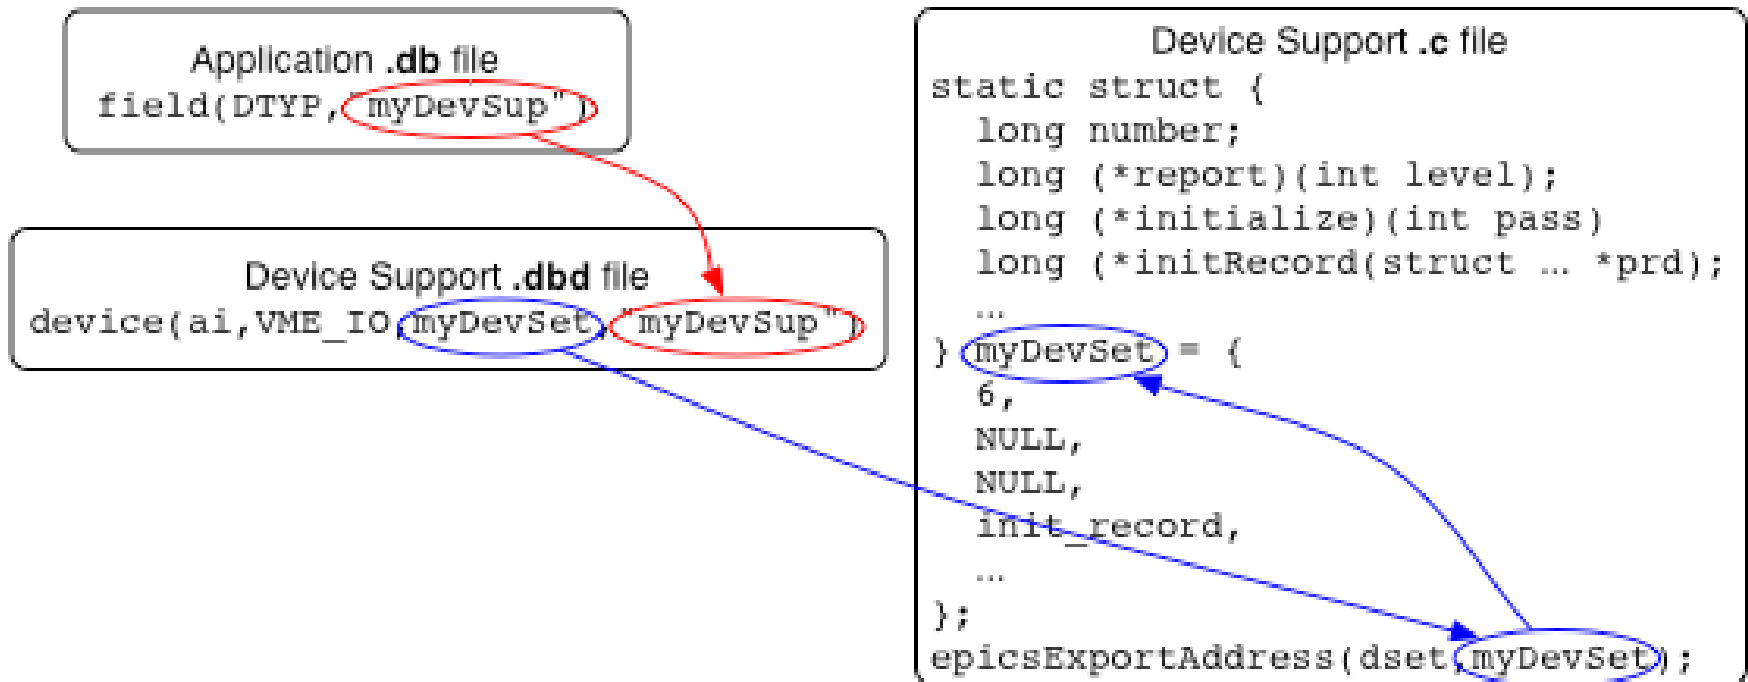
Application .db file
field(DTYP,"myDevSup")

Device Support .dbd file
device(ai,VME_IO,myDevSet,"myDevSup")

Device Support .c file
static struct {
long number;
long (*report)(int level);
long (*initialize)(int pass)
long (*initRecord(struct ... *prd);
...
} myDevSet = {
6,
NULL,
NULL,
init_record,
...
};
epicsExportAddress(dset,myDevSet);